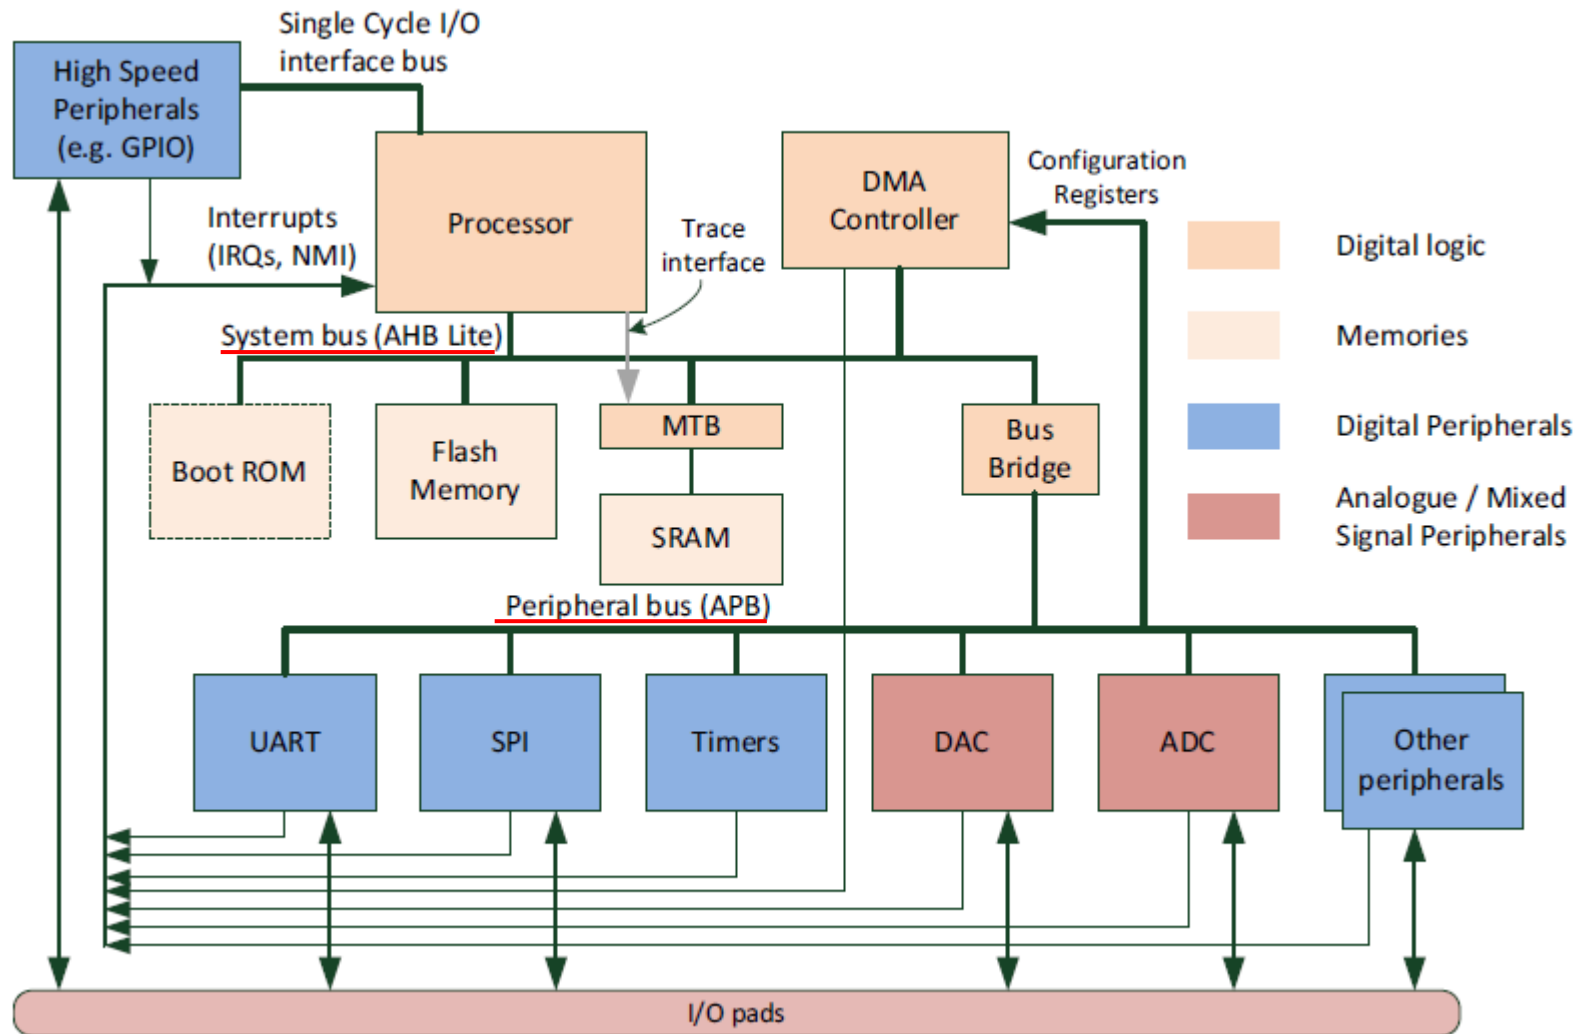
Single Cycle I/O interface bus

High Speed Peripherals (e.g. GPIO)

Processor

DMA Controller

Configuration Registers

Interrupts (IRQs, NMI)

Trace interface

Digital logic

Memories

Digital Peripherals

Analogue / Mixed Signal Peripherals

System bus (AHB Lite)

Boot ROM

Flash Memory

MTB

SRAM

Bus Bridge

Peripheral bus (APB)

UART

SPI

Timers

DAC

ADC

Other peripherals

I/O pads